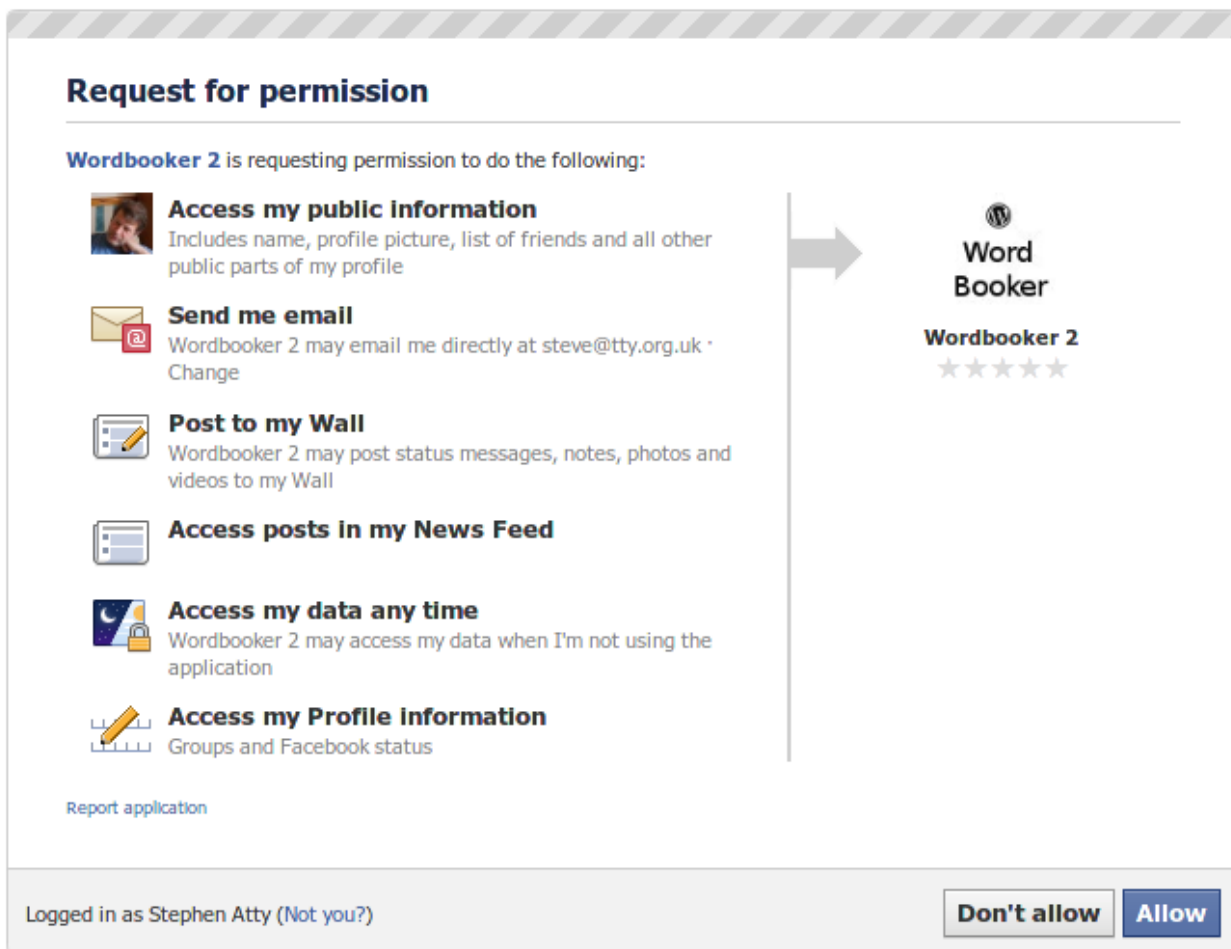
Request for permission

Wordbooker 2 is requesting permission to do the following:

Access my public information
Includes name, profile picture, list of friends and all other public parts of my profile

Send me email
Wordbooker 2 may email me directly at steve@tty.org.uk · Change

Post to my Wall
Wordbooker 2 may post status messages, notes, photos and videos to my Wall

Access posts in my News Feed

Access my data any time
Wordbooker 2 may access my data when I'm not using the application

Access my Profile information
Groups and Facebook status

Word Booker

Wordbooker 2

Report application

Logged in as Stephen Atty (Not you?)

Don't allow

Allow